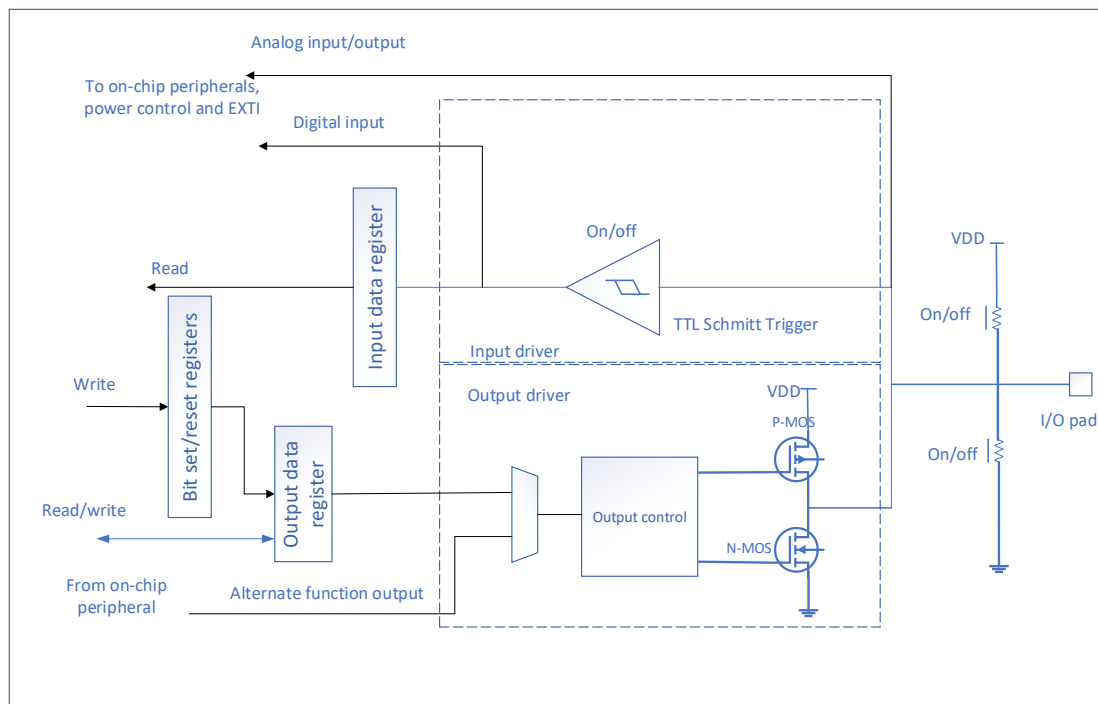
Analog input/output

To on-chip peripherals, power control and EXTI

Digital input

Input data register

On/off

Read

TTL Schmitt Trigger

VDD

On/off

Bit set/reset registers

Input driver

Write

Output driver

VDD

I/O pad

P-MOS

On/off

Output data register

Read/write

Output control

N-MOS

From on-chip peripheral

Alternate function output